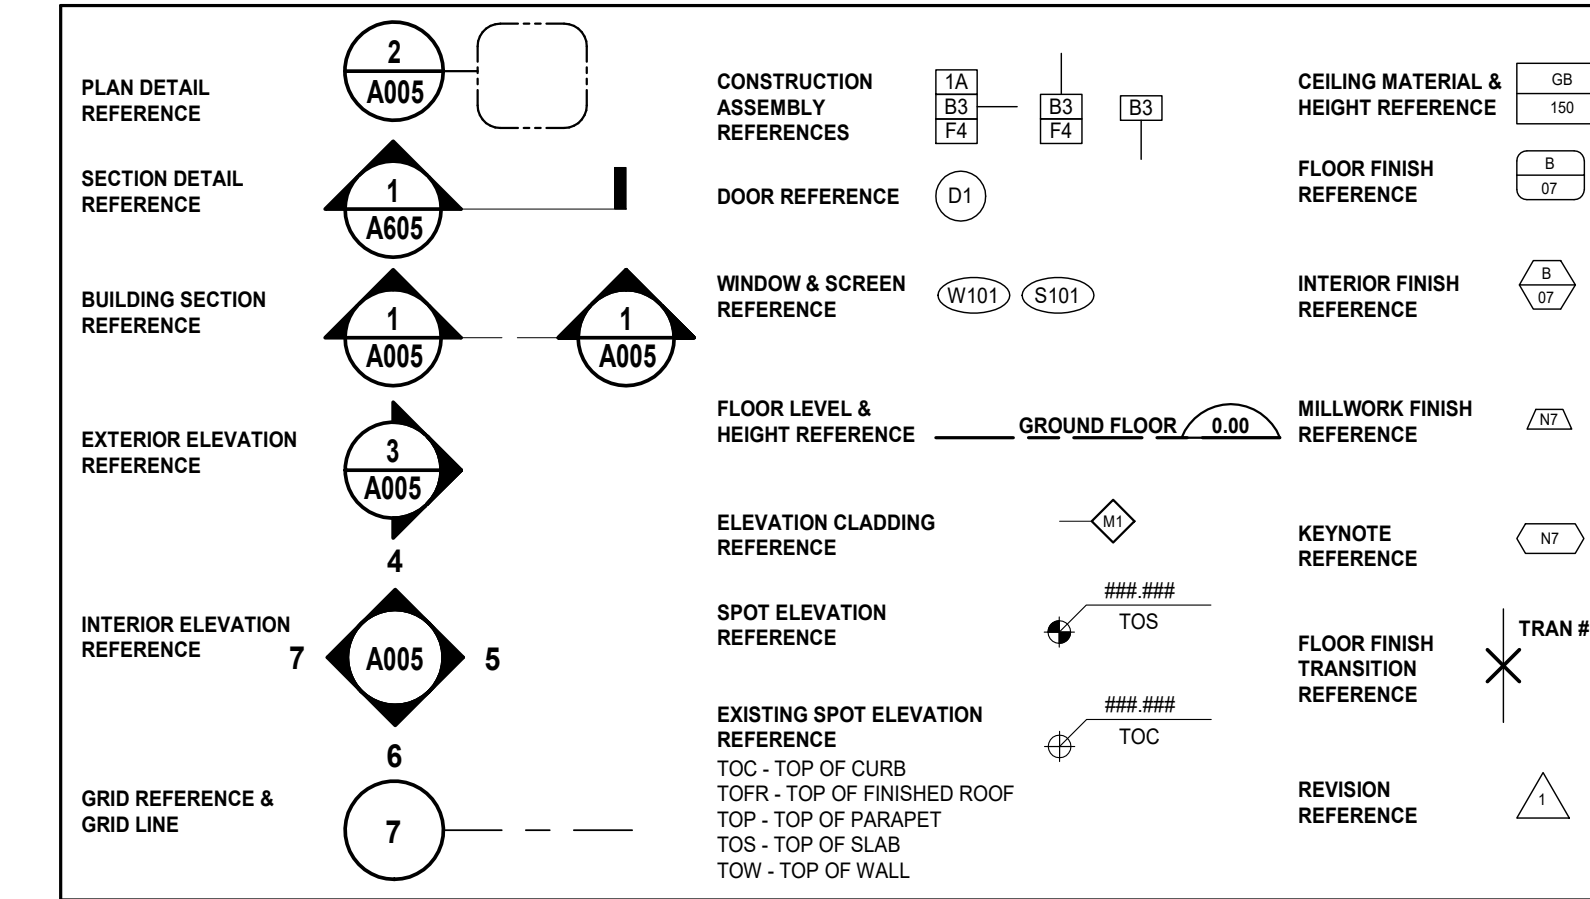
PLAN DETAIL REFERENCE
2
A005

SECTION DETAIL REFERENCE
1
A605

BUILDING SECTION REFERENCE
1
A005
1
A005

EXTERIOR ELEVATION REFERENCE
3
A005

INTERIOR ELEVATION REFERENCE
4
7
A005
5
6

GRID REFERENCE & GRID LINE
7

CONSTRUCTION ASSEMBLY REFERENCES
1A
B3
F4
B3
F4
B3

DOOR REFERENCE
D1

WINDOW & SCREEN REFERENCE
W101
S101

FLOOR LEVEL & HEIGHT REFERENCE
GROUND FLOOR
0.00

ELEVATION CLADDING REFERENCE
M1

SPOT ELEVATION REFERENCE
###.###
TOS

EXISTING SPOT ELEVATION REFERENCE
###.###
TOC
TOC - TOP OF CURB
TOFR - TOP OF FINISHED ROOF
TOP - TOP OF PARAPET
TOS - TOP OF SLAB
TOW - TOP OF WALL

CEILING MATERIAL & HEIGHT REFERENCE
GB
150

FLOOR FINISH REFERENCE
B
07

INTERIOR FINISH REFERENCE
B
07

MILLWORK FINISH REFERENCE
N7

KEYNOTE REFERENCE
N7

FLOOR FINISH TRANSITION REFERENCE
TRAN #

REVISION REFERENCE
1